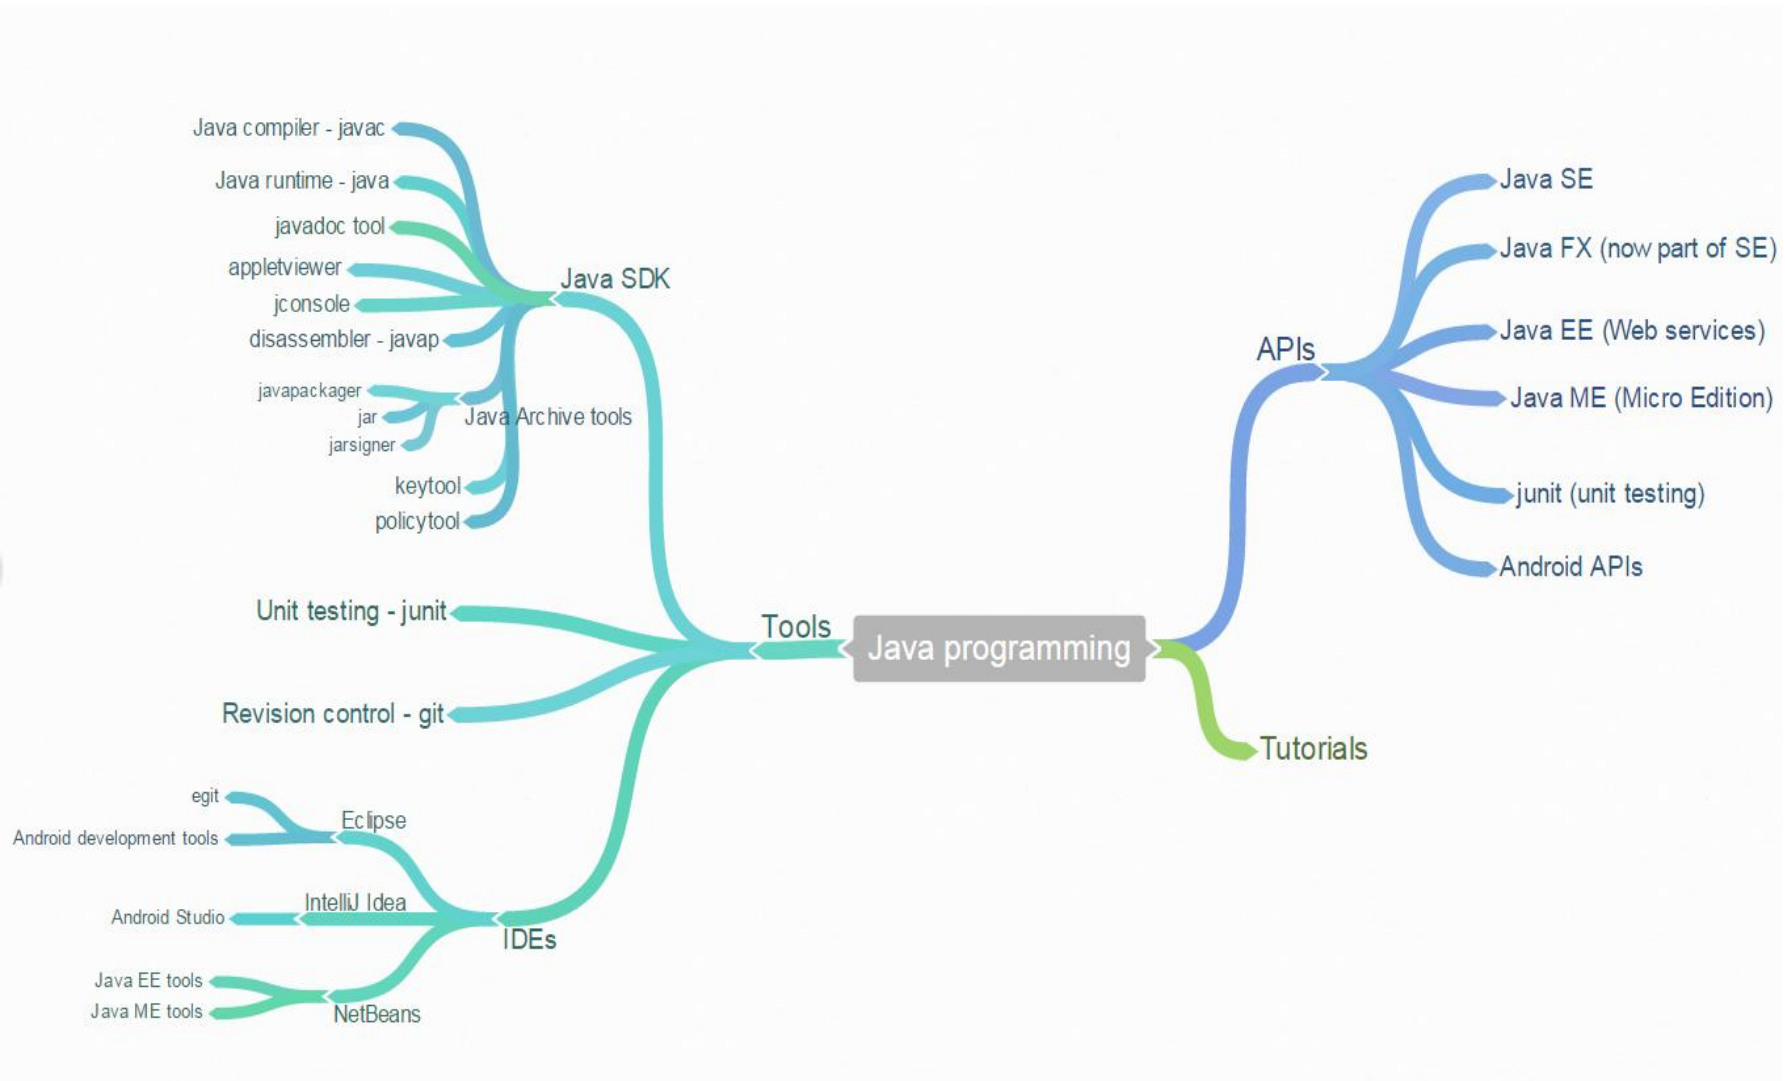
Java programming

Tools

Java SDK
Java compiler - javac
Java runtime - java
javadoc tool
appletviewer
jconsole
disassembler - javap
Java Archive tools
javapackager
jar
jarsigner
keytool
policytool

Unit testing - junit
Revision control - git

IDEs
Eclipse
egit
Android development tools
IntelliJ Idea
Android Studio
NetBeans
Java EE tools
Java ME tools

APIs
Java SE
Java FX (now part of SE)
Java EE (Web services)
Java ME (Micro Edition)
junit (unit testing)
Android APIs

Tutorials